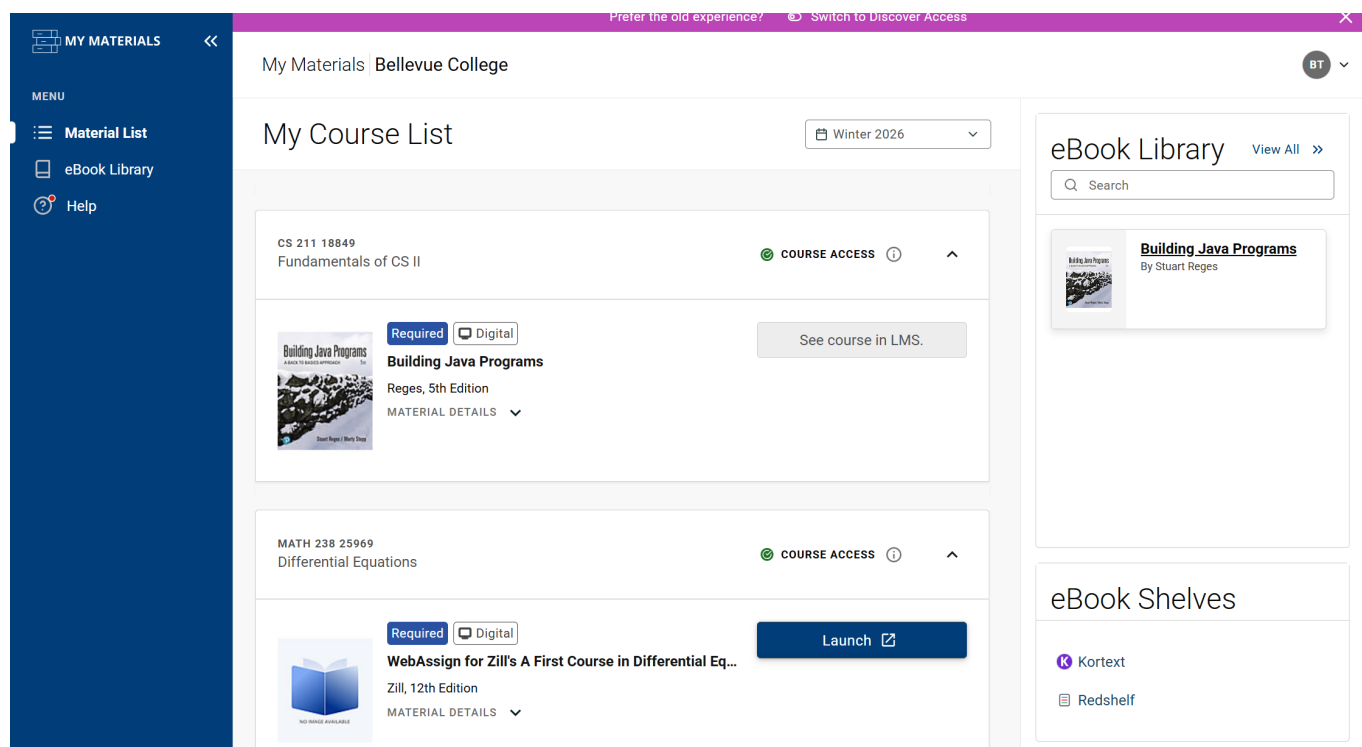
MY MATERIALS

MENU

Material List

eBook Library

Help

Prefer the old experience? Switch to Discover Access

My Materials Bellevue College

BT

My Course List

Winter 2026

CS 211 18849
Fundamentals of CS II

COURSE ACCESS

Building Java Programs A BACK TO BASICS APPROACH 5th

Stuart Reges / Marty Stepp

Required Digital

Building Java Programs

Reges, 5th Edition

MATERIAL DETAILS

See course in LMS.

MATH 238 25969
Differential Equations

COURSE ACCESS

NO IMAGE AVAILABLE

Required Digital

WebAssign for Zill's A First Course in Differential Eq...

Zill, 12th Edition

MATERIAL DETAILS

Launch

eBook Library

View All

Search

Building Java Programs
By Stuart Reges

eBook Shelves

Kortext

Redshelf